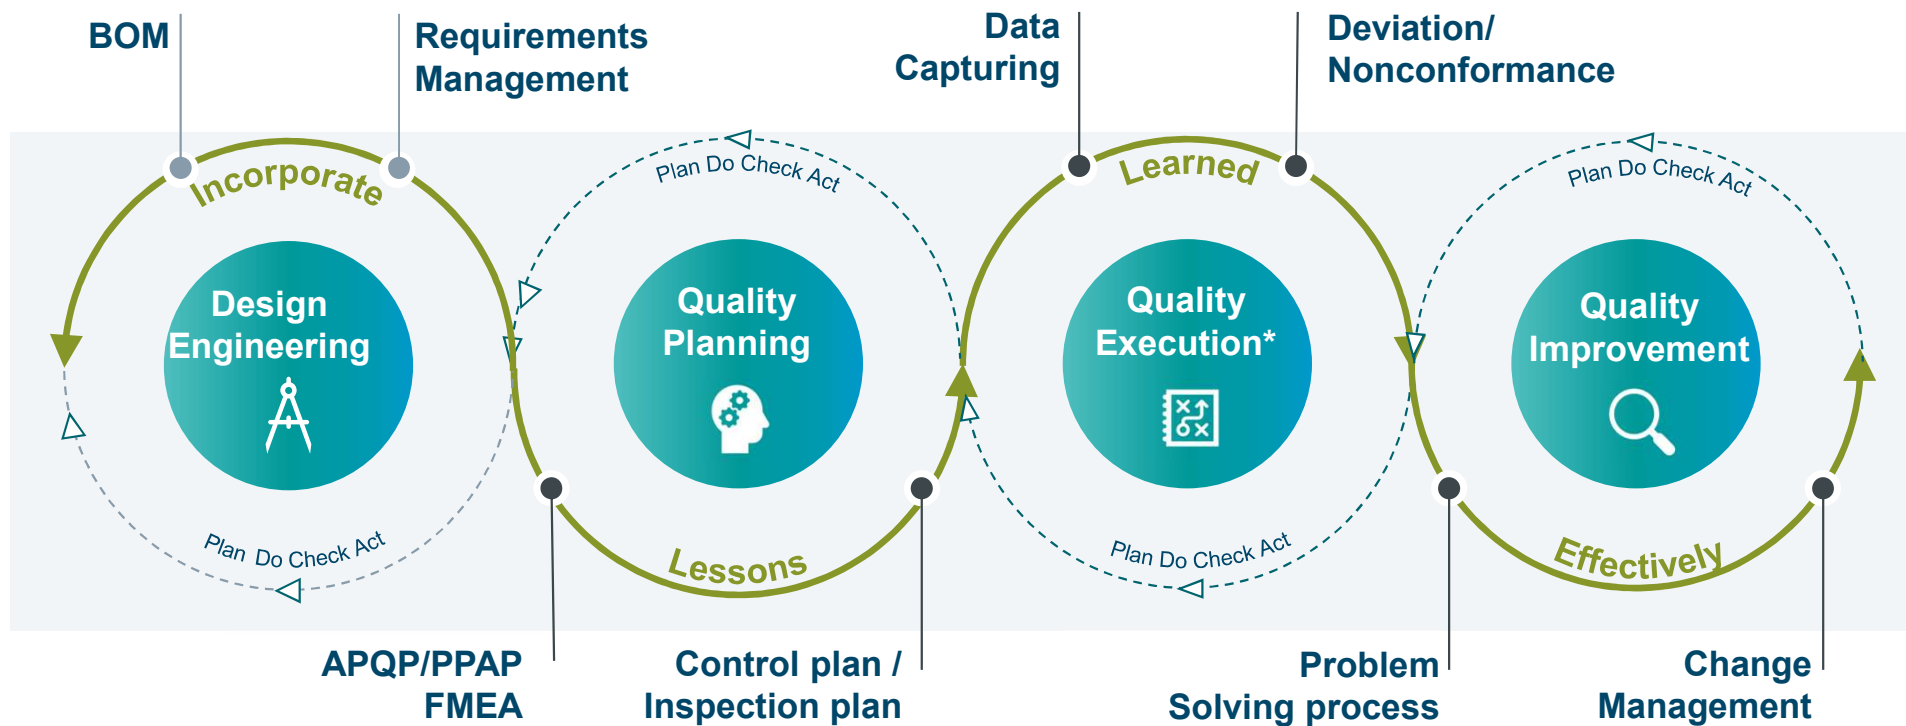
BOM

Requirements Management

Data Capturing

Deviation/ Nonconformance

Incorporate

Plan Do Check Act

Learned

Plan Do Check Act

Design Engineering

Quality Planning

Quality Execution*

Quality Improvement

Plan Do Check Act

Lessons

Plan Do Check Act

Effectively

APQP/PPAP FMEA

Control plan / Inspection plan

Problem Solving process

Change Management